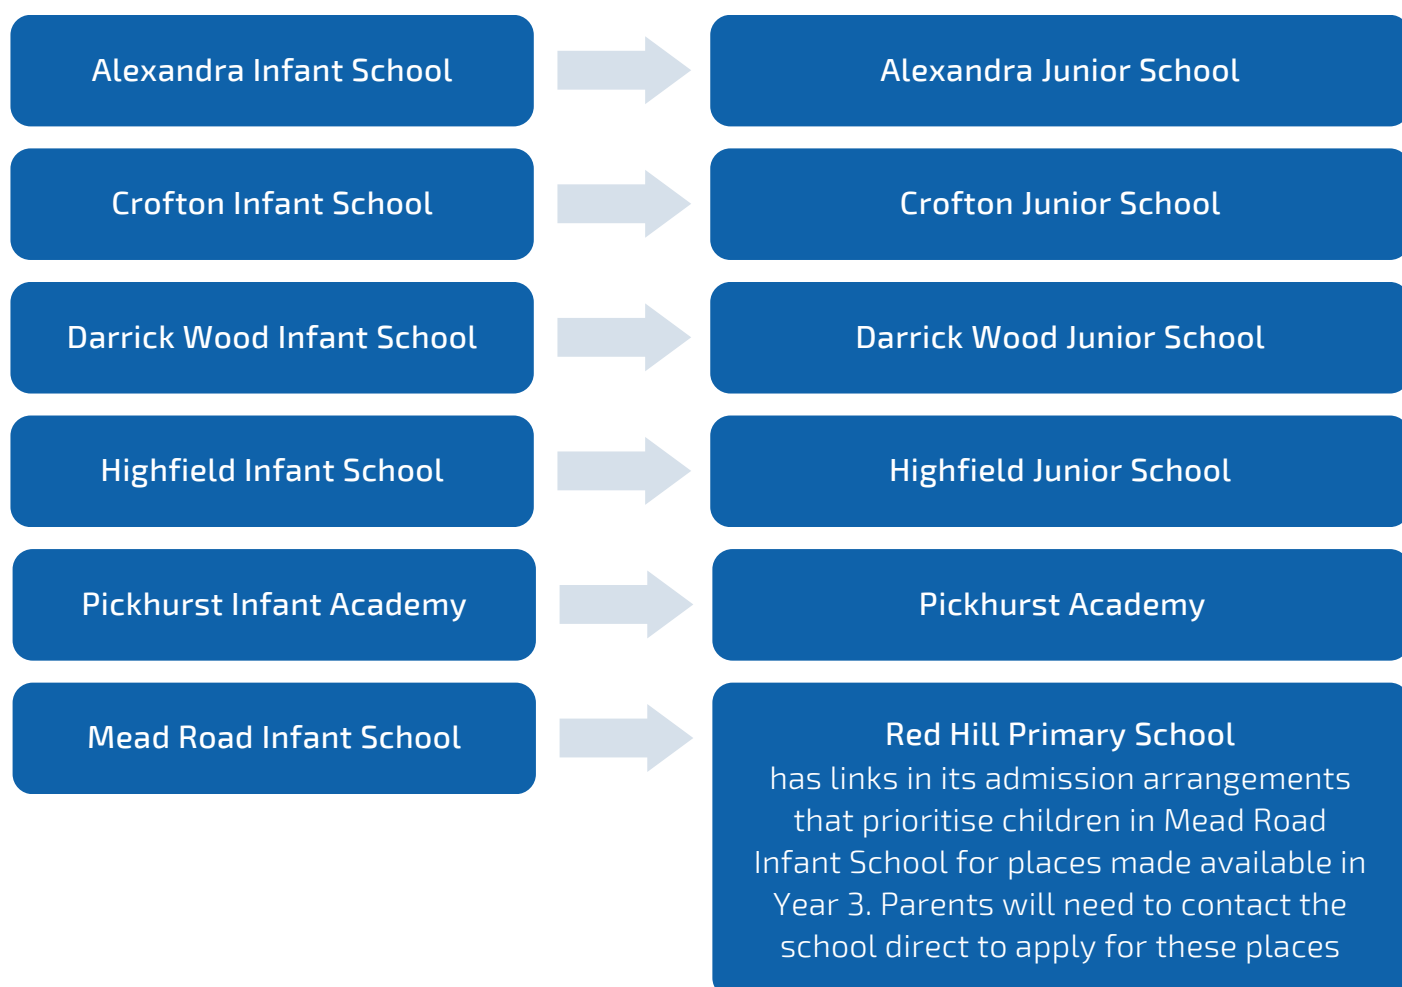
Alexandra Infant School

Alexandra Junior School

Crofton Infant School

Crofton Junior School

Darrick Wood Infant School

Darrick Wood Junior School

Highfield Infant School

Highfield Junior School

Pickhurst Infant Academy

Pickhurst Academy

Mead Road Infant School

Red Hill Primary School
has links in its admission arrangements that prioritise children in Mead Road Infant School for places made available in Year 3. Parents will need to contact the school direct to apply for these places